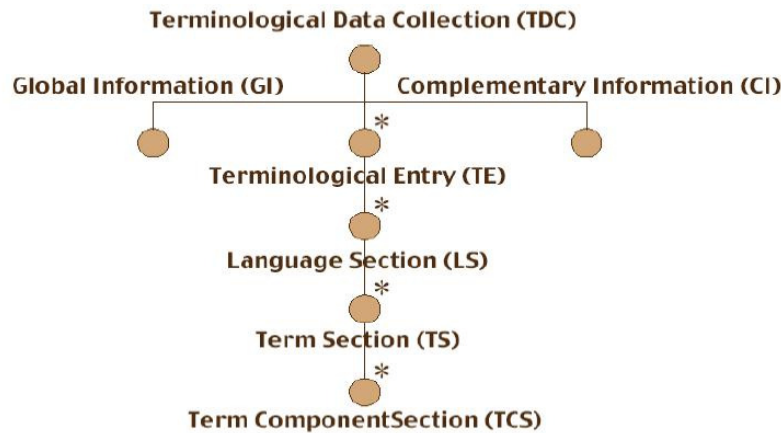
Terminological Data Collection (TDC)

Global Information (GI)

Complementary Information (CI)

*

Terminological Entry (TE)

*

Language Section (LS)

*

Term Section (TS)

*

Term ComponentSection (TCS)